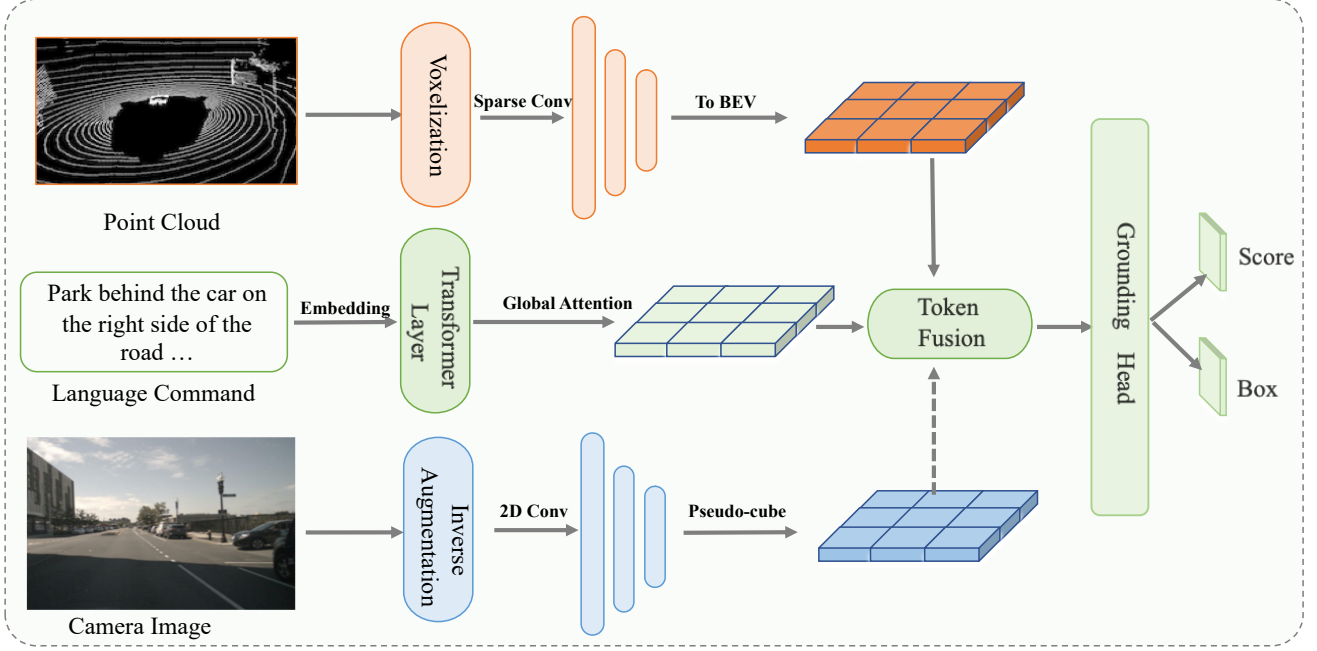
Point Cloud

Voxelization

Sparse Conv

To BEV

Park behind the car on the right side of the road …

Language Command

Embedding

Transformer Layer

Global Attention

Token Fusion

Grounding Head

Score

Box

Camera Image

Inverse Augmentation

2D Conv

Pseudo-cube